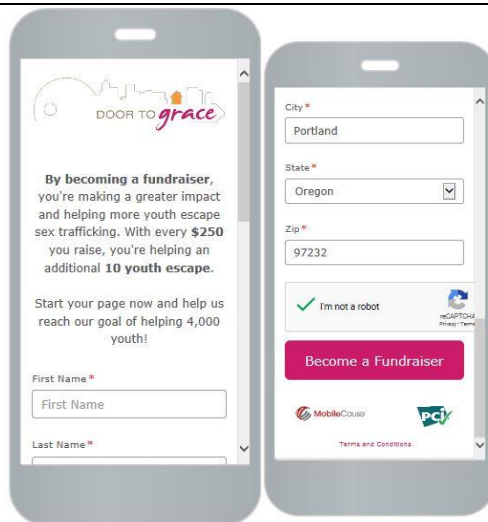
DOOR TO grace

**By becoming a fundraiser**, you're making a greater impact and helping more youth escape sex trafficking. With every **$250** you raise, you're helping an additional **10 youth escape**.

Start your page now and help us reach our goal of helping 4,000 youth!

First Name*

First Name

Last Name*

City*

Portland

State*

Oregon

Zip*

97232

I'm not a robot

reCAPTCHA
Privacy - Terms

Become a Fundraiser

MobileCause

PCI

Terms and Conditions